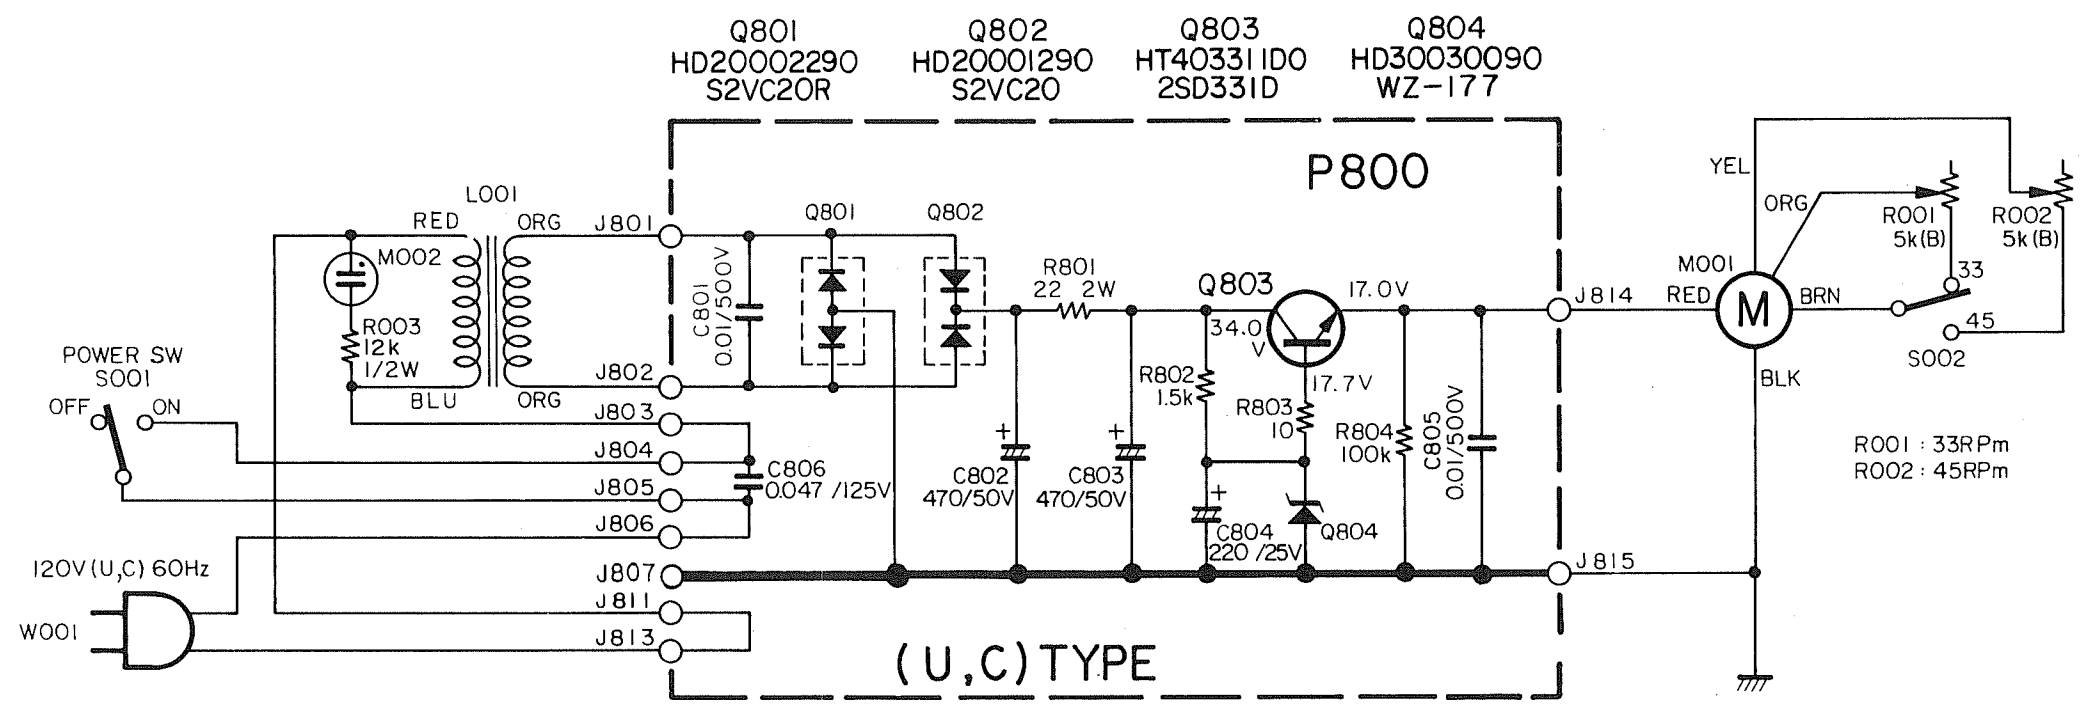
Q801
HD20002290
S2VC20R

Q802
HD20001290
S2VC20

Q803
HT40331ID0
2SD331D

Q804
HD30030090
WZ-177

P800

L001
RED
ORG
M002
R003
12k
1/2W
BLU
ORG
J801
J802
J803
J804
J805
J806
J807
J811
J813

POWER SW
S001
OFF
ON

120V(U,C) 60Hz
W001

C801
0.01/500V
Q801
Q802
R801
22 2W
Q803
17.0V
34.0
V
17.7V
R802
1.5k
R803
10
R804
100k
C805
0.01/500V
C806
0.047 /125V
C802
470/50V
C803
470/50V
C804
220 /25V
Q804

J814
J815

(U,C) TYPE

YEL
ORG
M001
RED
M
BRN
BLK
R001
5k(B)
R002
5k(B)
33
45
S002

R001 : 33RPm
R002 : 45RPm